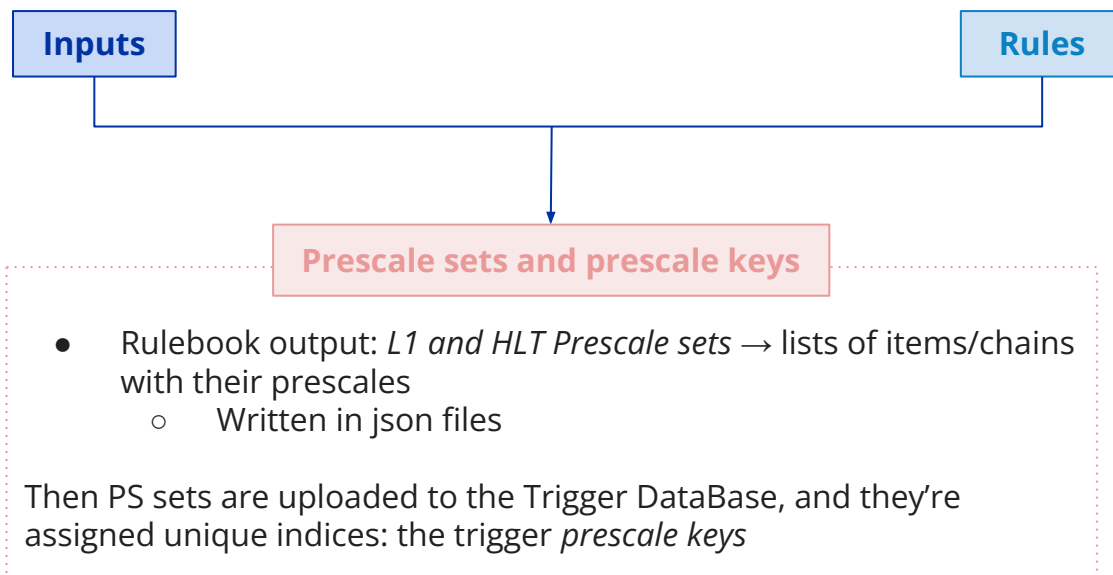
Inputs

Rules

Prescale sets and prescale keys

● Rulebook output: *L1 and HLT Prescale sets* → lists of items/chains with their prescales
  ○ Written in json files

Then PS sets are uploaded to the Trigger DataBase, and they’re assigned unique indices: the trigger *prescale keys*